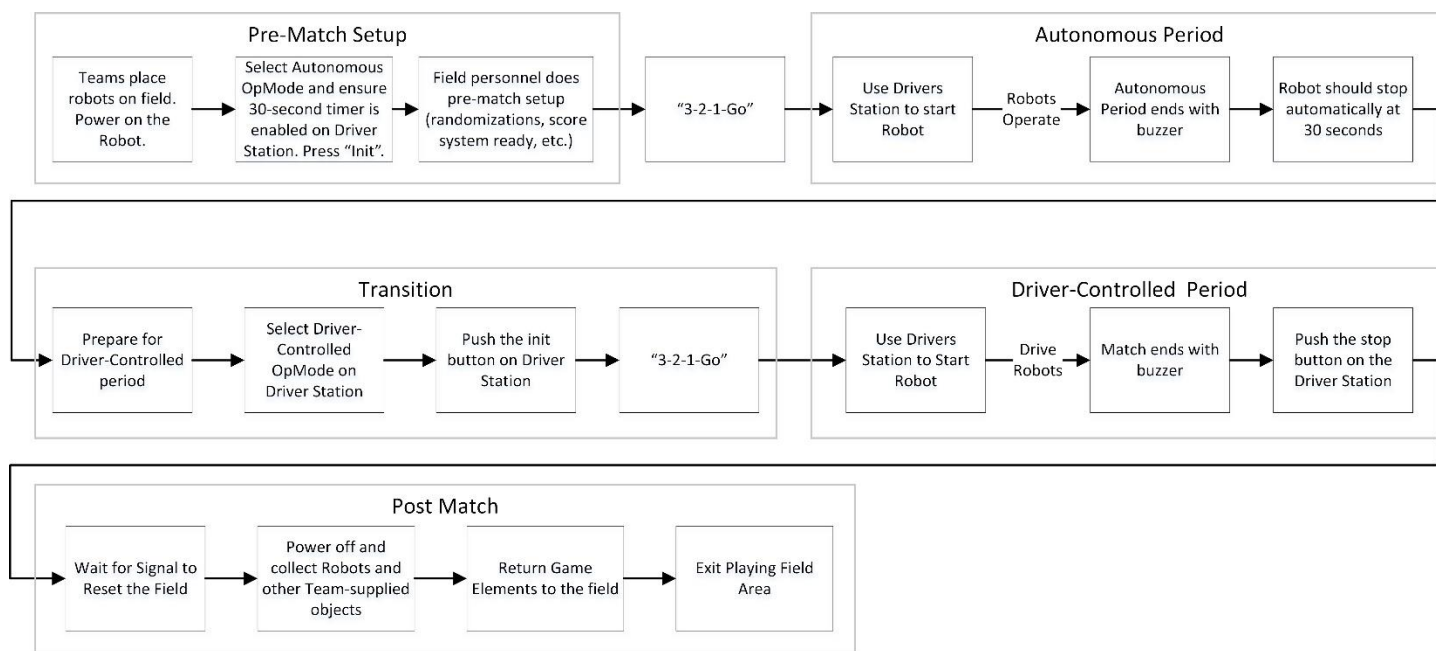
Pre-Match Setup

Teams place robots on field. Power on the Robot.

Select Autonomous OpMode and ensure 30-second timer is enabled on Driver Station. Press "Init".

Field personnel does pre-match setup (randomizations, score system ready, etc.)

"3-2-1-Go"

Autonomous Period

Use Drivers Station to start Robot

Robots Operate

Autonomous Period ends with buzzer

Robot should stop automatically at 30 seconds

Transition

Prepare for Driver-Controlled period

Select Driver-Controlled OpMode on Driver Station

Push the init button on Driver Station

"3-2-1-Go"

Driver-Controlled Period

Use Drivers Station to Start Robot

Drive Robots

Match ends with buzzer

Push the stop button on the Driver Station

Post Match

Wait for Signal to Reset the Field

Power off and collect Robots and other Team-supplied objects

Return Game Elements to the field

Exit Playing Field Area